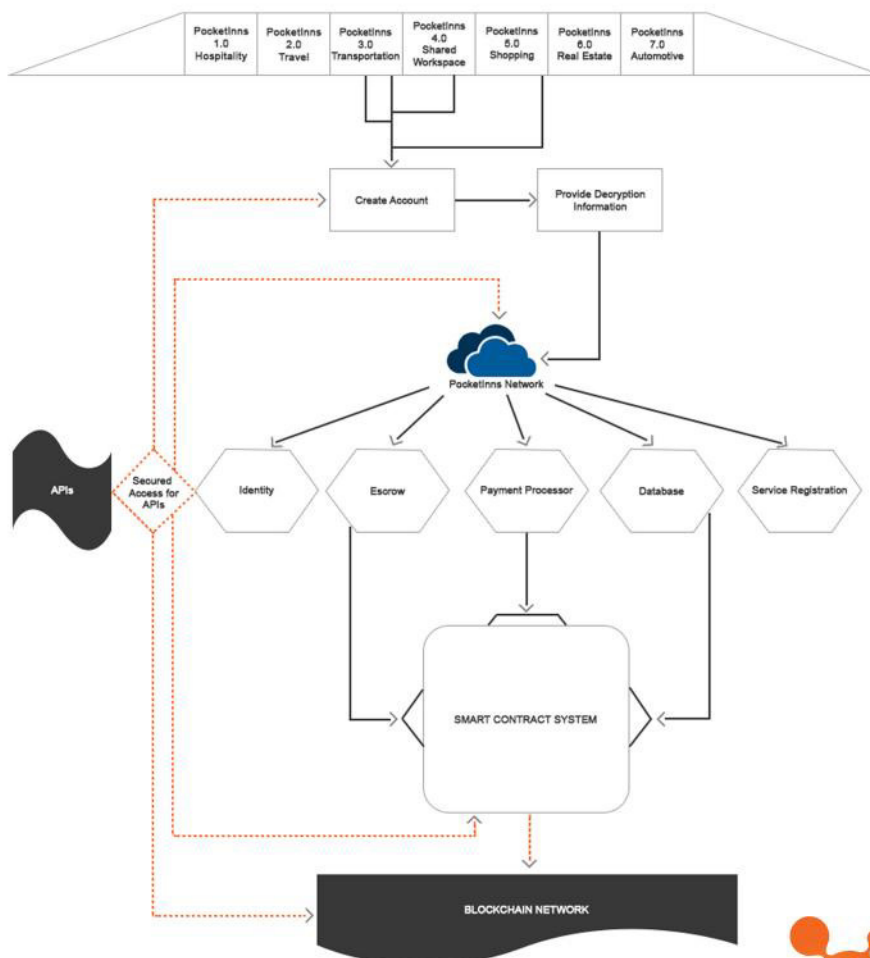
PocketInns 1.0 Hospitality

PocketInns 2.0 Travel

PocketInns 3.0 Transportation

PocketInns 4.0 Shared Workspace

PocketInns 5.0 Shopping

PocketInns 6.0 Real Estate

PocketInns 7.0 Automotive

Create Account

Provide Decryption Information

PocketInns Network

APIs

Secured Access for APIs

Identity

Escrow

Payment Processor

Database

Service Registration

SMART CONTRACT SYSTEM

BLOCKCHAIN NETWORK